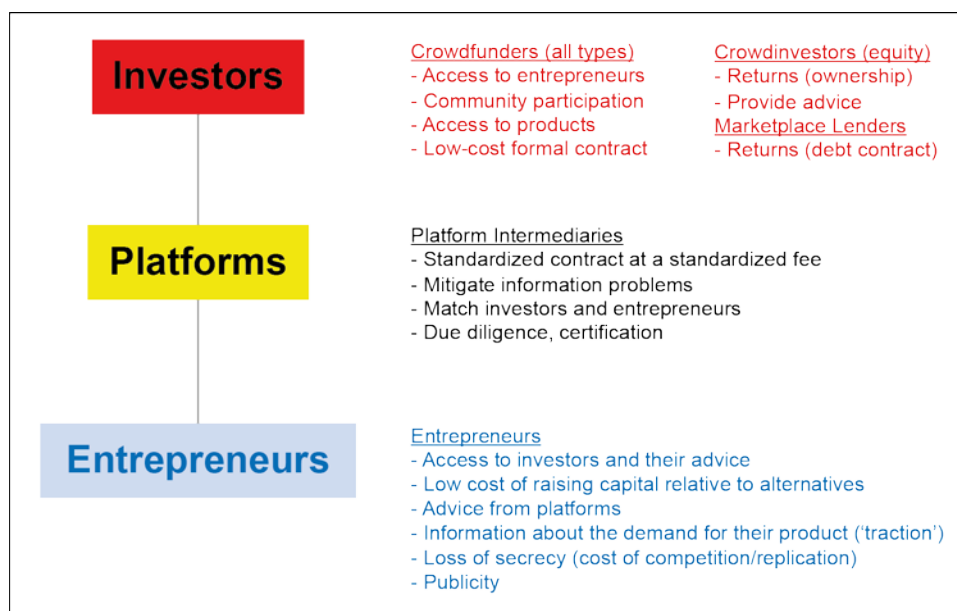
Investors

Crowdfunders (all types)
- Access to entrepreneurs
- Community participation
- Access to products
- Low-cost formal contract

Crowdinvestors (equity)
- Returns (ownership)
- Provide advice
Marketplace Lenders
- Returns (debt contract)

Platforms

Platform Intermediaries
- Standardized contract at a standardized fee
- Mitigate information problems
- Match investors and entrepreneurs
- Due diligence, certification

Entrepreneurs

Entrepreneurs
- Access to investors and their advice
- Low cost of raising capital relative to alternatives
- Advice from platforms
- Information about the demand for their product ('traction')
- Loss of secrecy (cost of competition/replication)
- Publicity